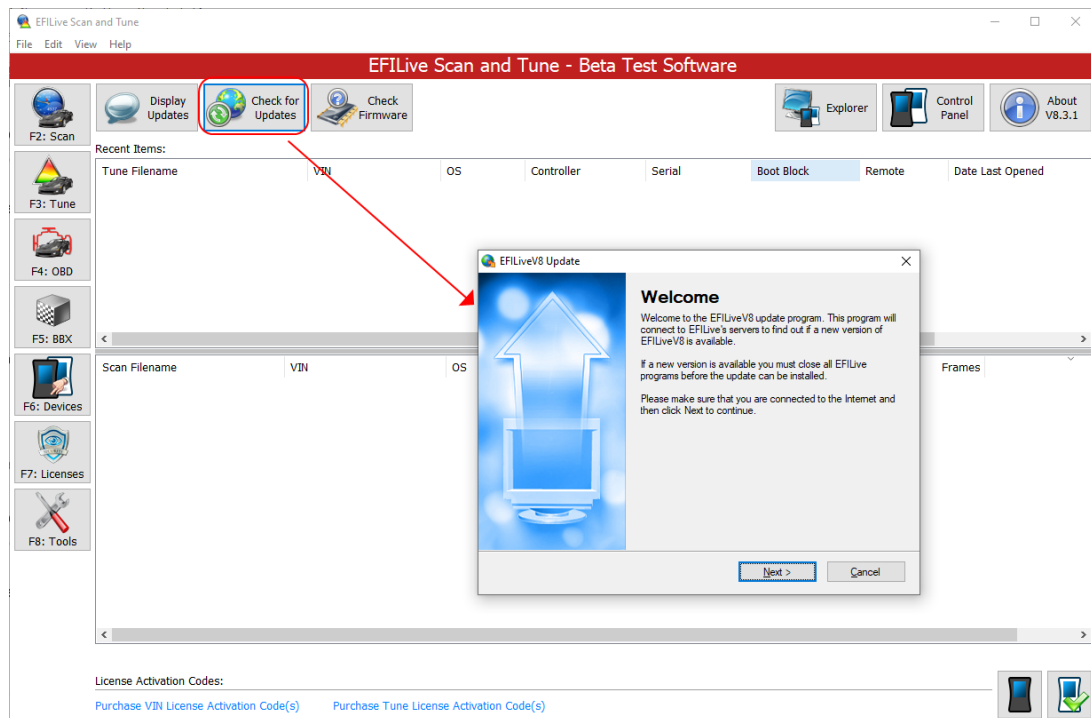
EFILive Scan and Tune

File Edit View Help

EFILive Scan and Tune - Beta Test Software

F2: Scan

Display Updates

Check for Updates

Check Firmware

Explorer

Control Panel

About V8.3.1

Recent Items:

| Tune Filename | VIN | OS | Controller | Serial | Boot Block | Remote | Date Last Opened |
|---|---|---|---|---|---|---|---|

F3: Tune

F4: OBD

F5: BBX

F6: Devices

F7: Licenses

F8: Tools

| Scan Filename | VIN | OS | Frames |
|---|---|---|---|

EFILiveV8 Update

Welcome

Welcome to the EFILiveV8 update program. This program will connect to EFILive's servers to find out if a new version of EFILiveV8 is available.

If a new version is available you must close all EFILive programs before the update can be installed.

Please make sure that you are connected to the Internet and then click Next to continue.

Next >

Cancel

License Activation Codes:

Purchase VIN License Activation Code(s)

Purchase Tune License Activation Code(s)